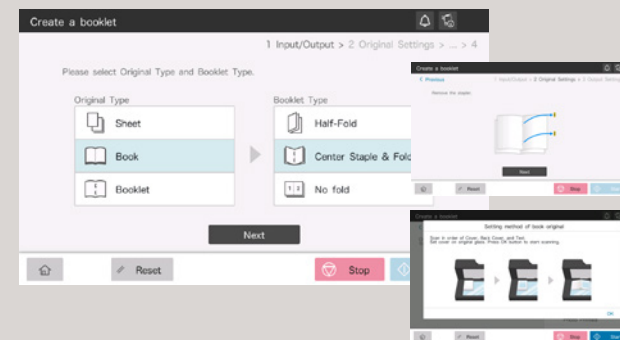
Create a booklet

1 Input/Output > 2 Original Settings > ... > 4

Please select Original Type and Booklet Type.

Original Type

Sheet

Book

Booklet

Booklet Type

Half-Fold

Center Staple & Fold

No fold

Next

Reset

Stop

Create a booklet

< Previous

1 Input/Output > 2 Original Settings > 3 Output Setting

Remove the staples.

Next

Reset

Stop

Create a booklet

Setting method of book original

Scan in order of Cover, Back Cover, and Text.
Set cover on original glass. Press OK button to start scanning.

OK

Reset

Stop